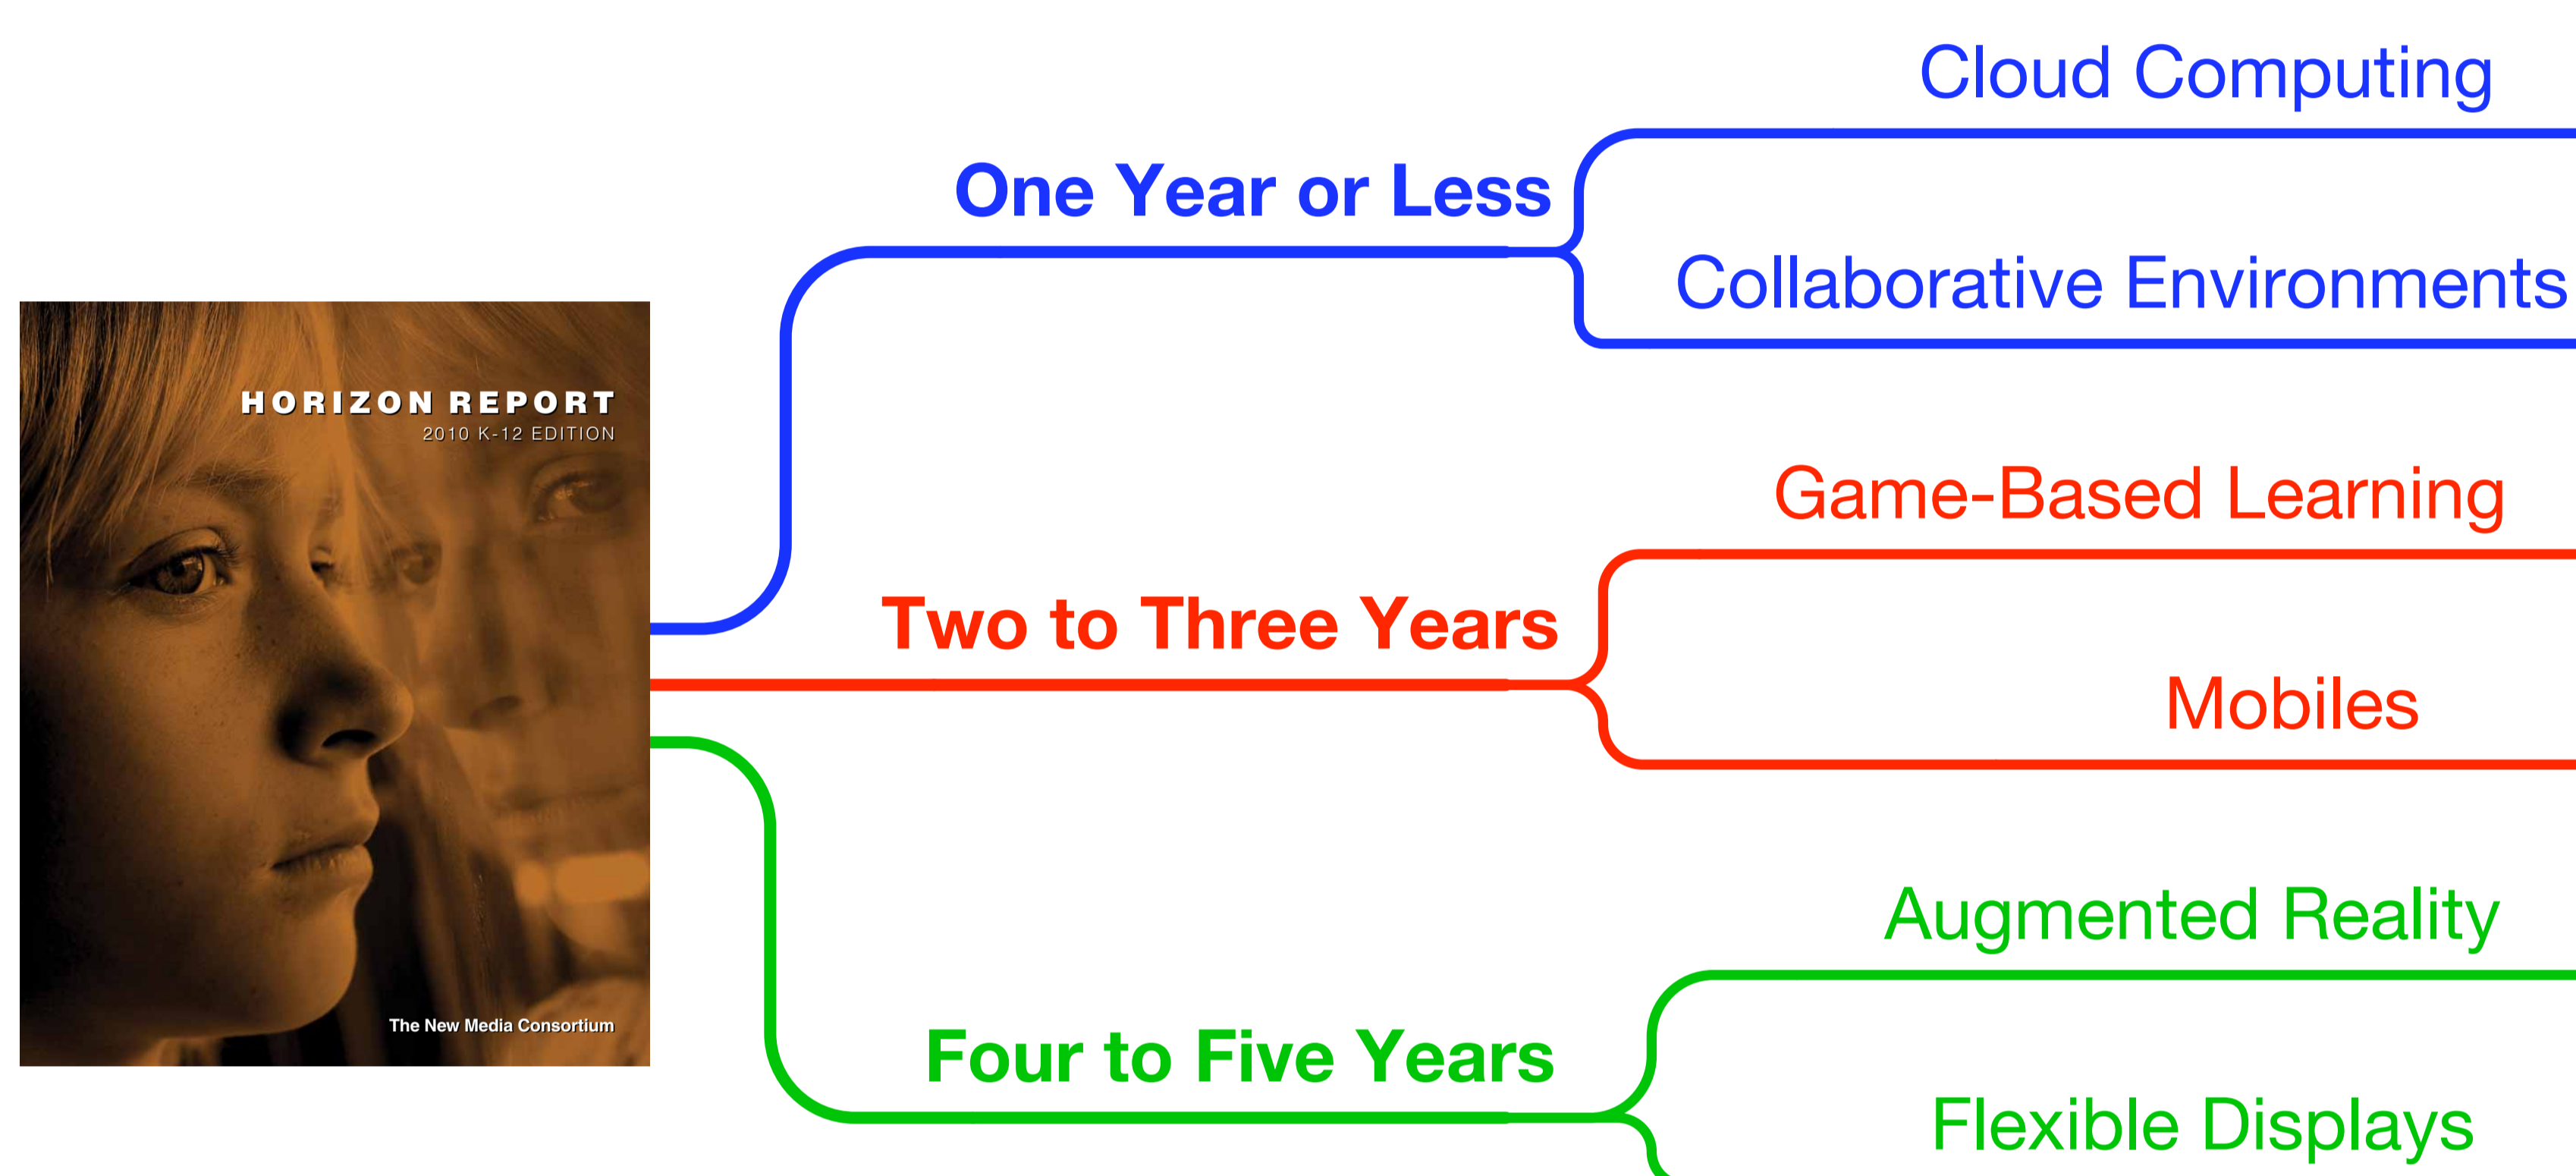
HORIZON REPORT
2010 K-12 EDITION

The New Media Consortium

One Year or Less

Cloud Computing

Collaborative Environments

Two to Three Years

Game-Based Learning

Mobiles

Four to Five Years

Augmented Reality

Flexible Displays